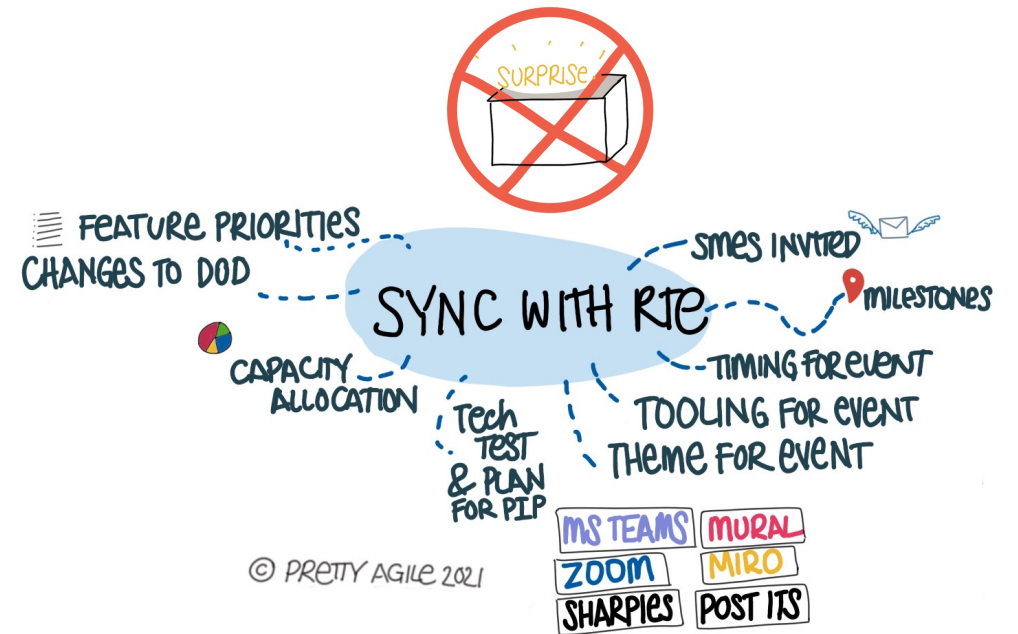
SURPRISE

FEATURE PRIORITIES
CHANGES TO DOD

SYNC WITH RTE

SMES INVITED
MILESTONES
TIMING FOR EVENT
TOOLING FOR EVENT
THEME FOR EVENT

CAPACITY ALLOCATION

Tech TEST & PLAN FOR PIP

MS TEAMS
MURAL
ZOOM
MIRO
SHARPIES
POST ITS

© PRETTY AGILE 2021